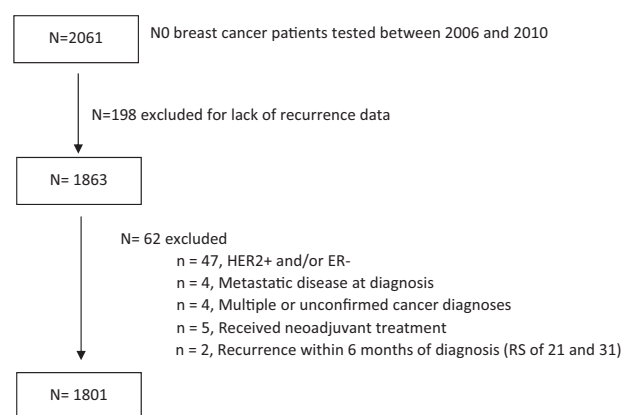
N=2061

N0 breast cancer patients tested between 2006 and 2010

N=198 excluded for lack of recurrence data

N= 1863

N= 62 excluded
n = 47, HER2+ and/or ER-
n = 4, Metastatic disease at diagnosis
n = 4, Multiple or unconfirmed cancer diagnoses
n = 5, Received neoadjuvant treatment
n = 2, Recurrence within 6 months of diagnosis (RS of 21 and 31)

N= 1801